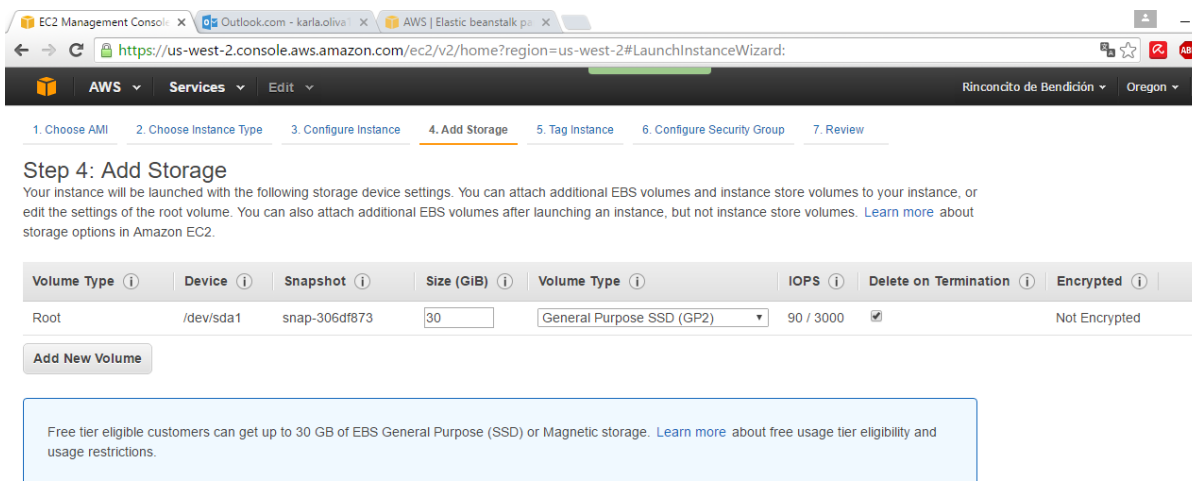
EC2 Management Console ×
Outlook.com - karla.oliva ×
AWS | Elastic beanstalk pa ×

https://us-west-2.console.aws.amazon.com/ec2/v2/home?region=us-west-2#LaunchInstanceWizard:

AWS
Services
Edit
Rinconcito de Bendición
Oregon

1. Choose AMI
2. Choose Instance Type
3. Configure Instance
4. Add Storage
5. Tag Instance
6. Configure Security Group
7. Review

Step 4: Add Storage

Your instance will be launched with the following storage device settings. You can attach additional EBS volumes and instance store volumes to your instance, or edit the settings of the root volume. You can also attach additional EBS volumes after launching an instance, but not instance store volumes. Learn more about storage options in Amazon EC2.

| Volume Type (i) | Device (i) | Snapshot (i) | Size (GiB) (i) | Volume Type (i) | IOPS (i) | Delete on Termination (i) | Encrypted (i) |
|---|---|---|---|---|---|---|---|
| Root | /dev/sda1 | snap-306df873 | 30 | General Purpose SSD (GP2) | 90 / 3000 | ✓ | Not Encrypted |

Add New Volume

Free tier eligible customers can get up to 30 GB of EBS General Purpose (SSD) or Magnetic storage. Learn more about free usage tier eligibility and usage restrictions.